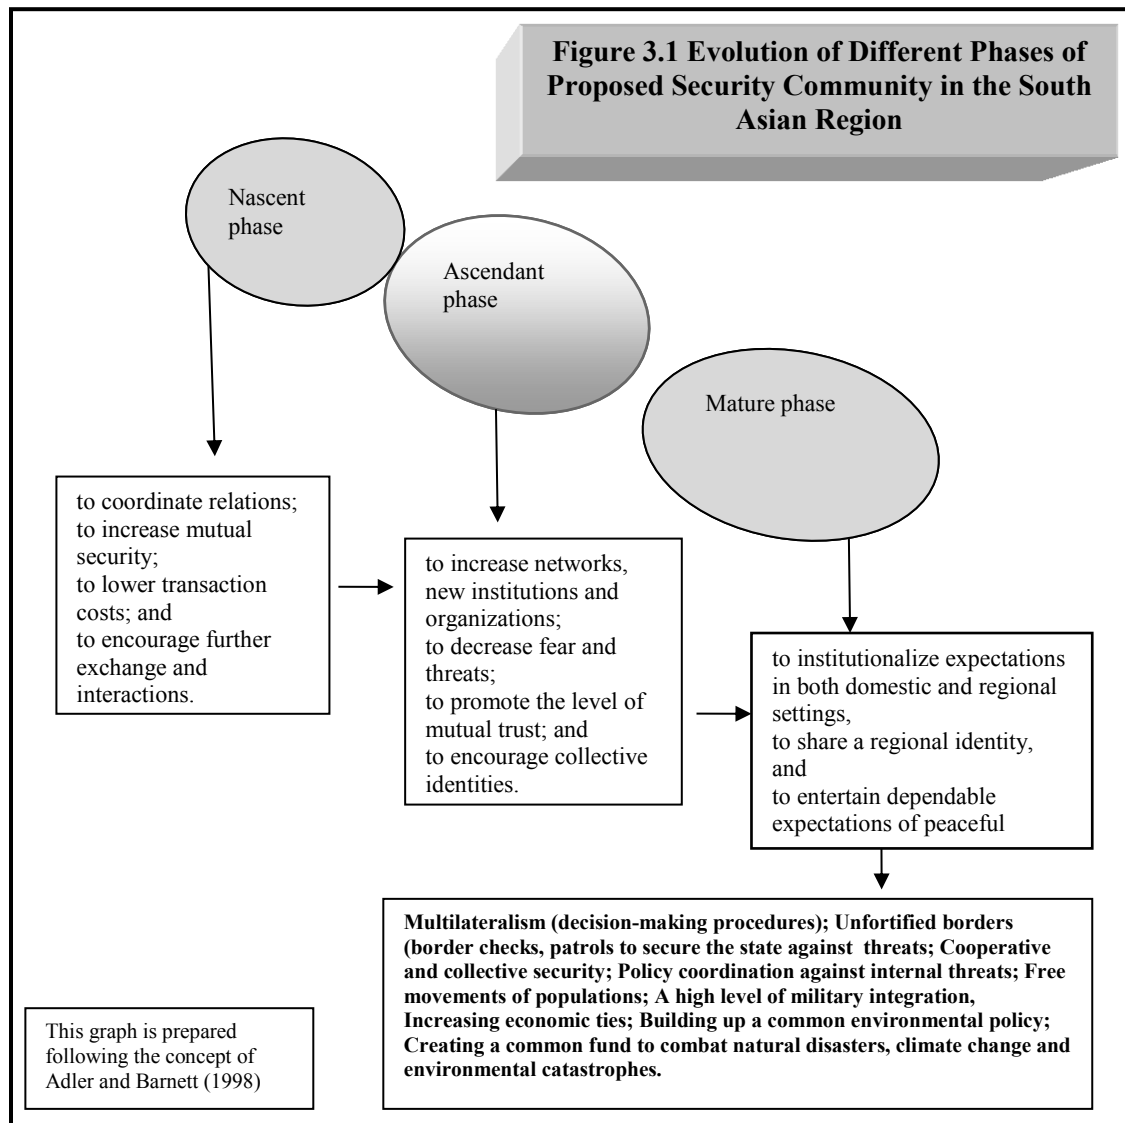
Figure 3.1 Evolution of Different Phases of Proposed Security Community in the South Asian Region

Nascent phase

Ascendant phase

Mature phase

to coordinate relations;
to increase mutual security;
to lower transaction costs; and
to encourage further exchange and interactions.

to increase networks, new institutions and organizations;
to decrease fear and threats;
to promote the level of mutual trust; and
to encourage collective identities.

to institutionalize expectations in both domestic and regional settings,
to share a regional identity, and
to entertain dependable expectations of peaceful

Multilateralism (decision-making procedures); Unfortified borders (border checks, patrols to secure the state against threats; Cooperative and collective security; Policy coordination against internal threats; Free movements of populations; A high level of military integration, Increasing economic ties; Building up a common environmental policy; Creating a common fund to combat natural disasters, climate change and environmental catastrophes.

This graph is prepared following the concept of Adler and Barnett (1998)